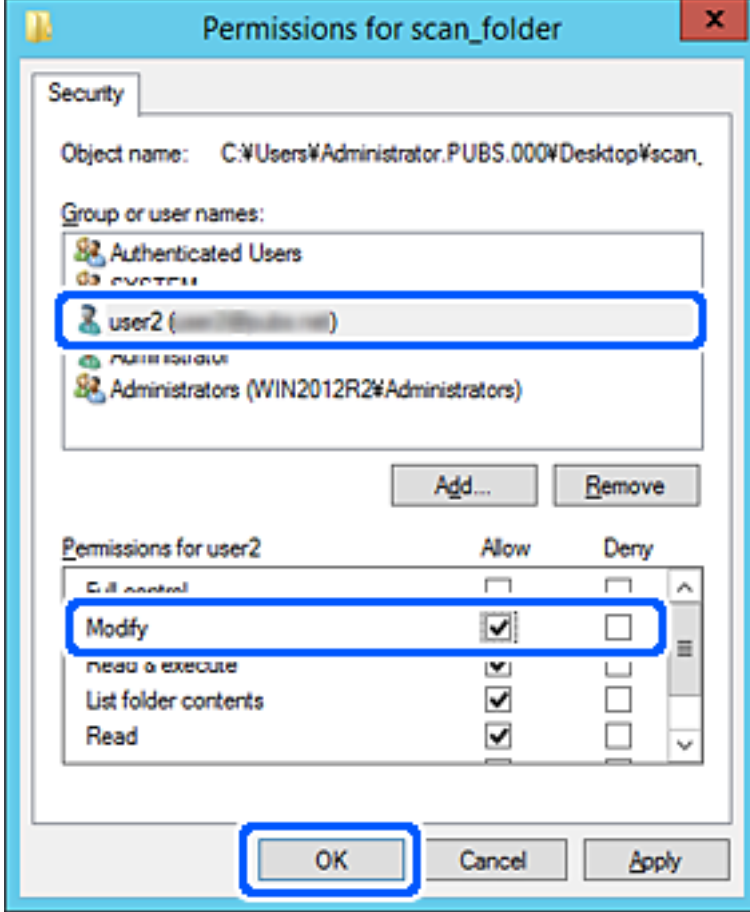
Permissions for scan_folder

Security

Object name: C:¥Users¥Administrator.PUBS.000¥Desktop¥scan_

Group or user names:

Authenticated Users
SYSTEM
user2 ([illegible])
Administrator
Administrators (WIN2012R2¥Administrators)

Add...
Remove

Permissions for user2 | Allow | Deny

Full control
Modify
Read & execute
List folder contents
Read

OK
Cancel
Apply